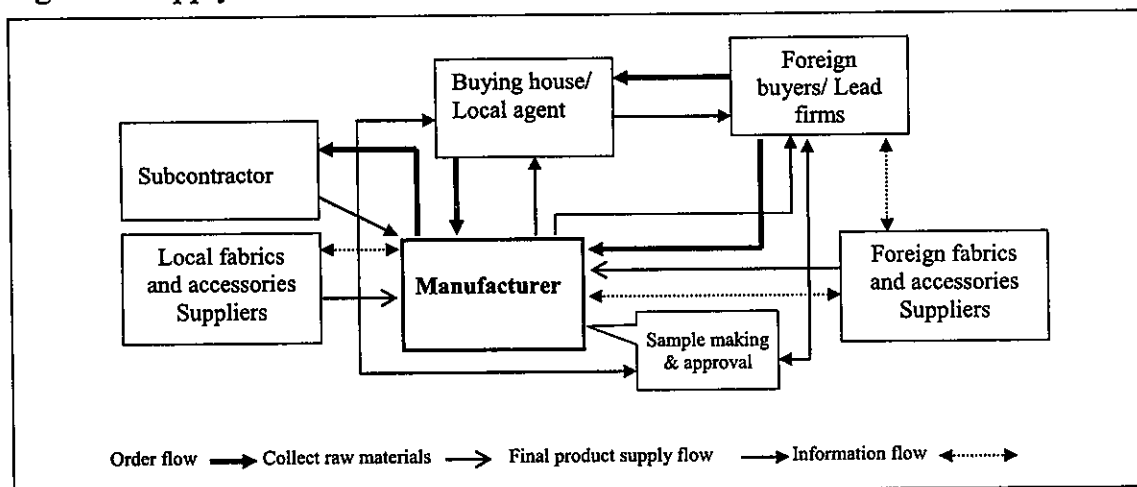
Buying house/ Local agent

Foreign buyers/ Lead firms

Subcontractor

Local fabrics and accessories Suppliers

Manufacturer

Foreign fabrics and accessories Suppliers

Sample making & approval

Order flow Collect raw materials Final product supply flow Information flow